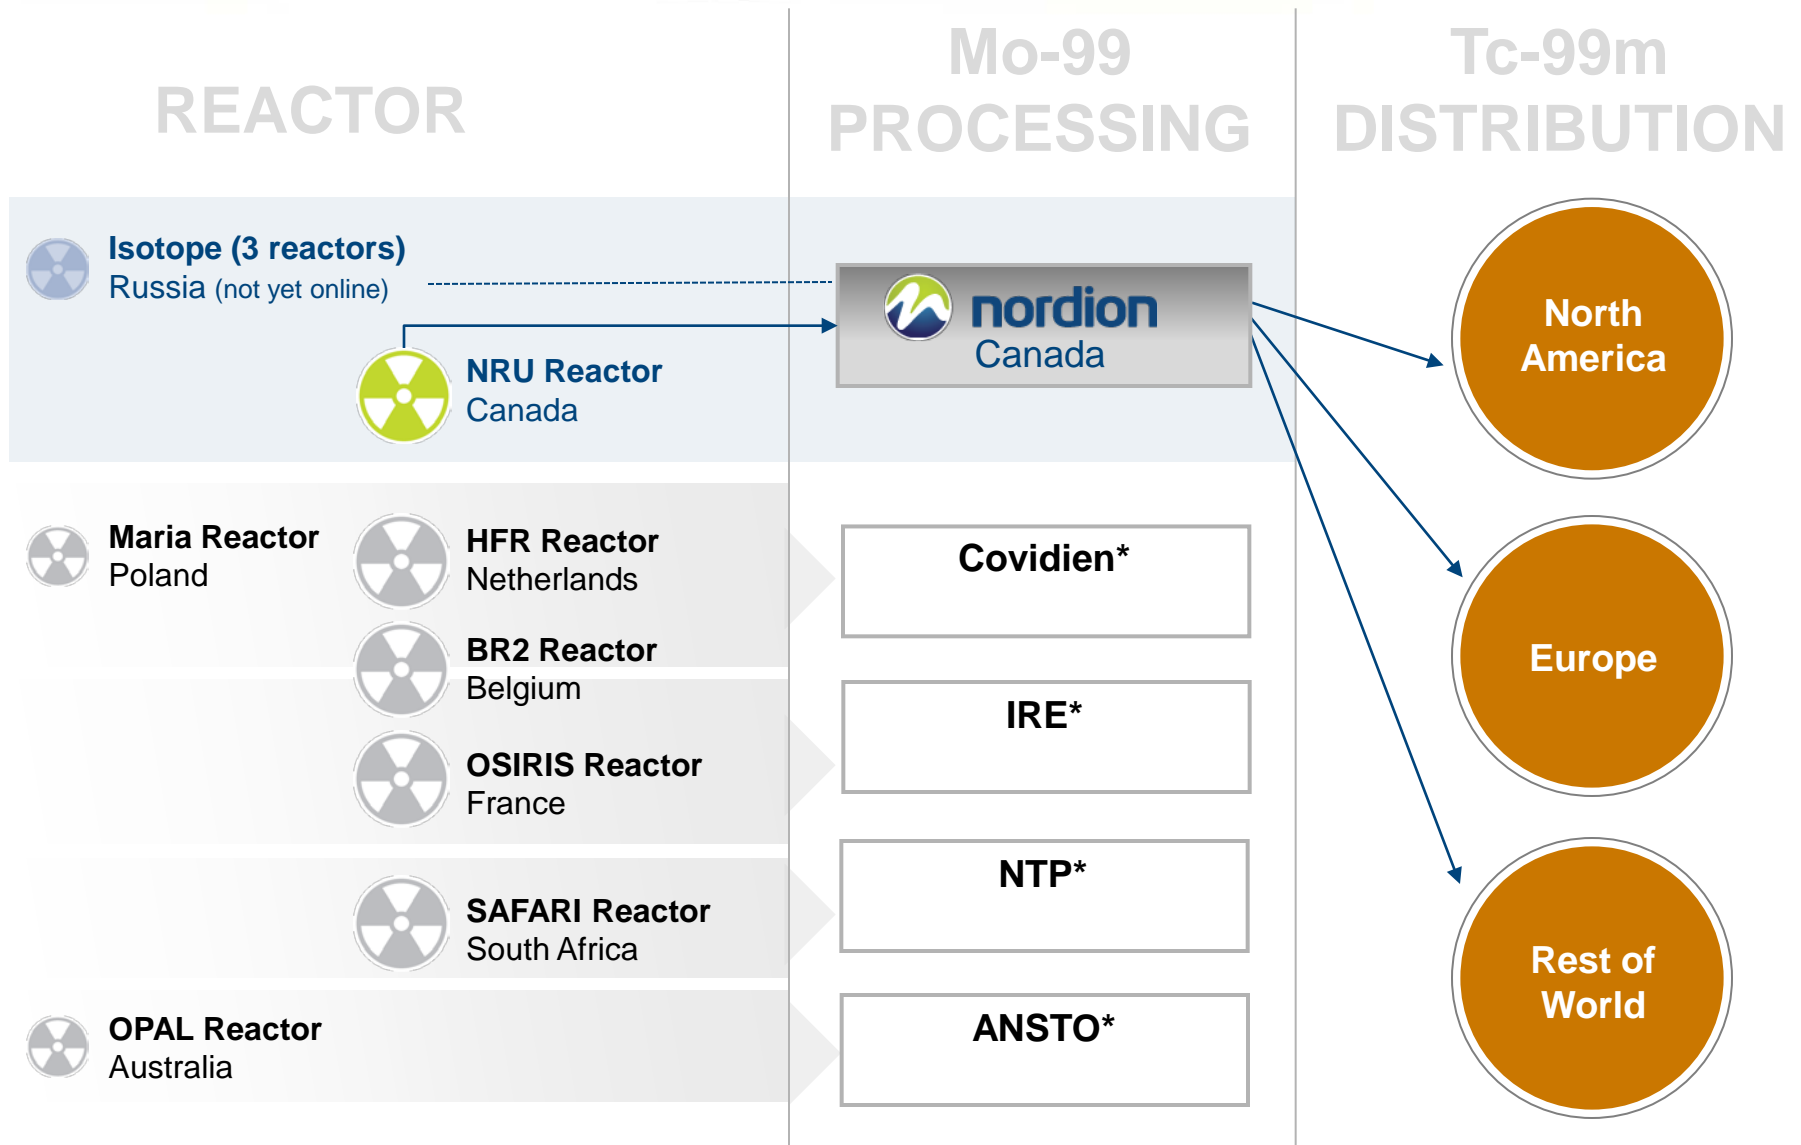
REACTOR

Mo-99 PROCESSING

Tc-99m DISTRIBUTION

Isotope (3 reactors)
Russia (not yet online)

NRU Reactor
Canada

nordion
Canada

North America

Europe

Rest of World

Maria Reactor
Poland

HFR Reactor
Netherlands

BR2 Reactor
Belgium

OSIRIS Reactor
France

SAFARI Reactor
South Africa

OPAL Reactor
Australia

Covidien*

IRE*

NTP*

ANSTO*